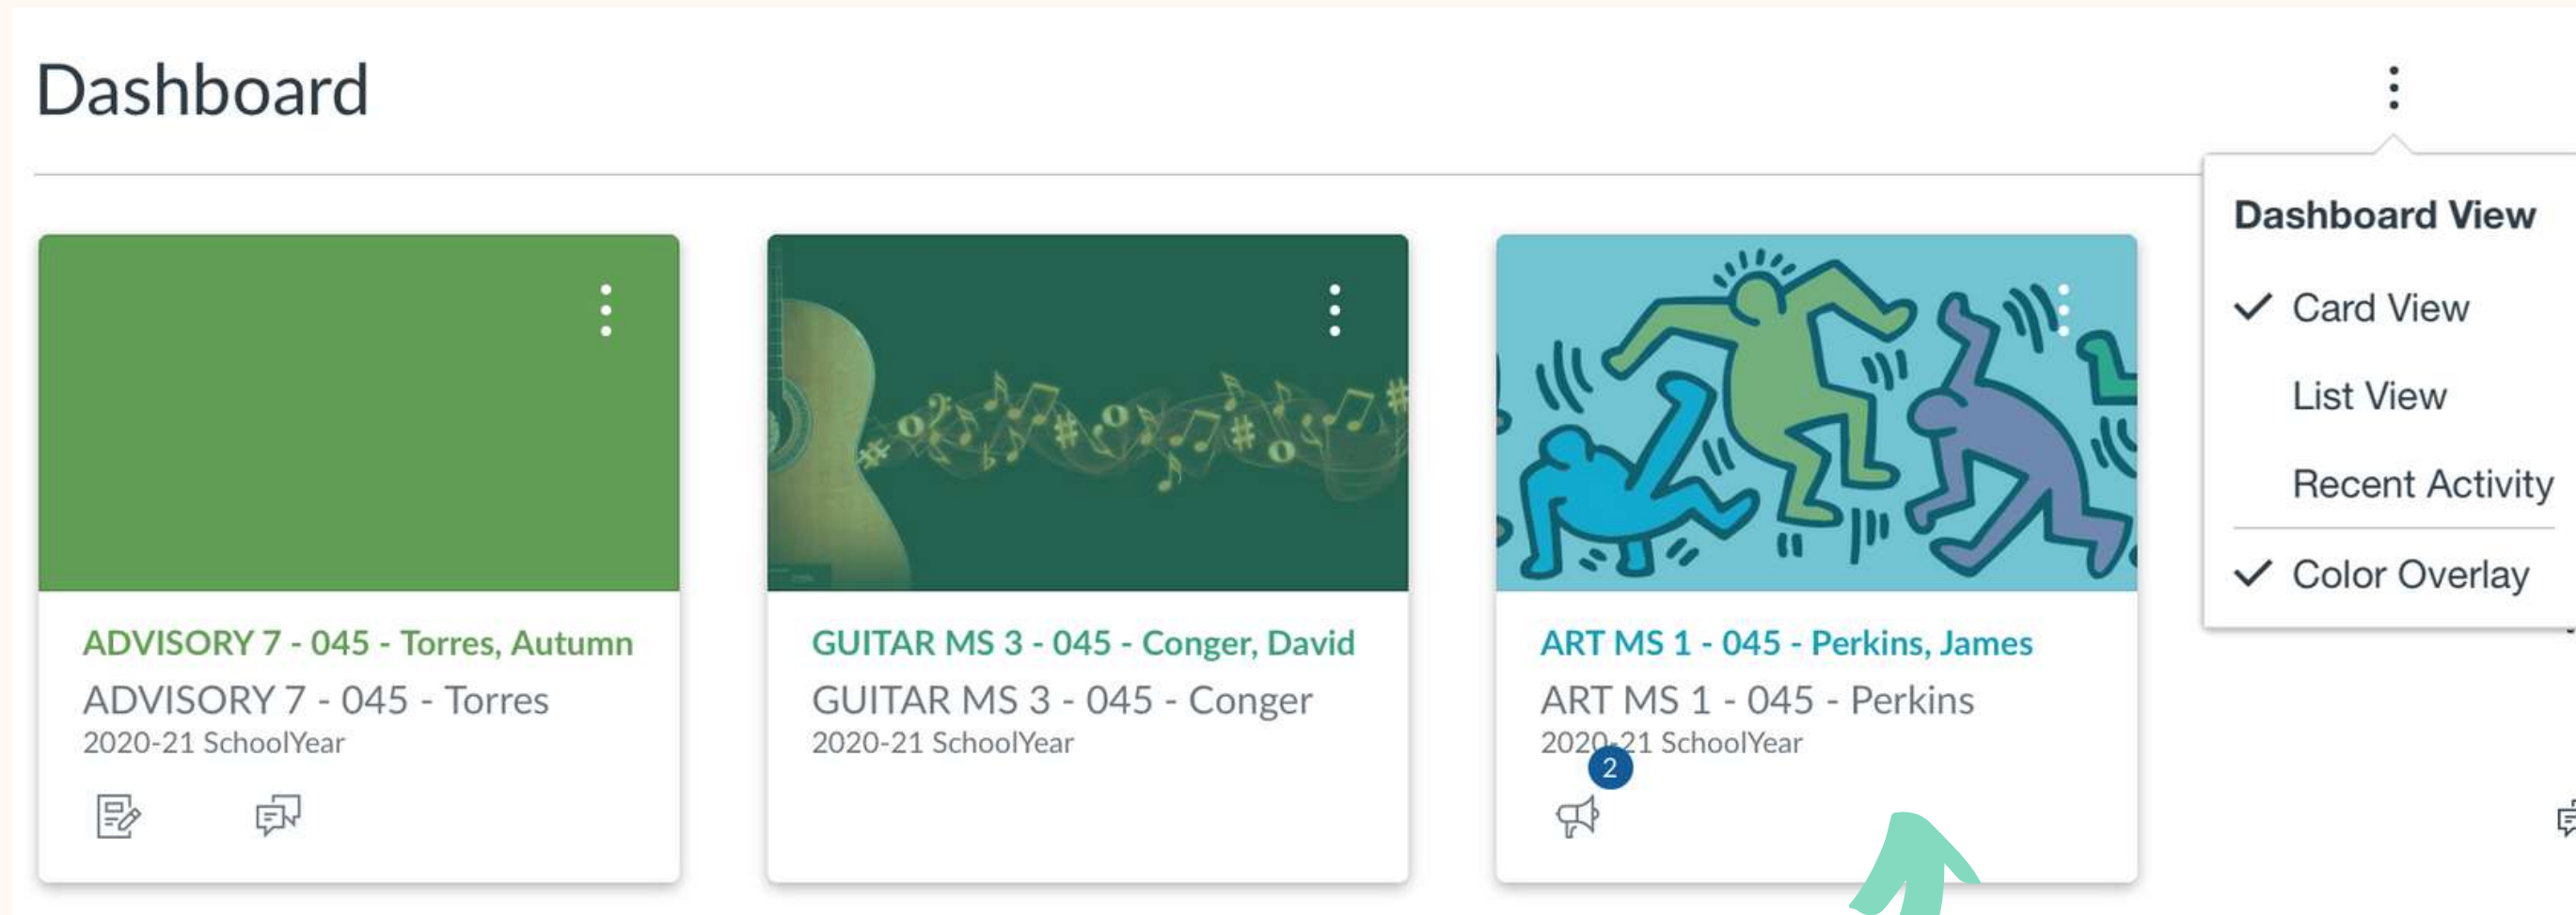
Dashboard

Dashboard View

✓ Card View

List View

Recent Activity

✓ Color Overlay

ADVISORY 7 - 045 - Torres, Autumn
ADVISORY 7 - 045 - Torres
2020-21 SchoolYear

GUITAR MS 3 - 045 - Conger, David
GUITAR MS 3 - 045 - Conger
2020-21 SchoolYear

ART MS 1 - 045 - Perkins, James
ART MS 1 - 045 - Perkins
2020-21 SchoolYear
2